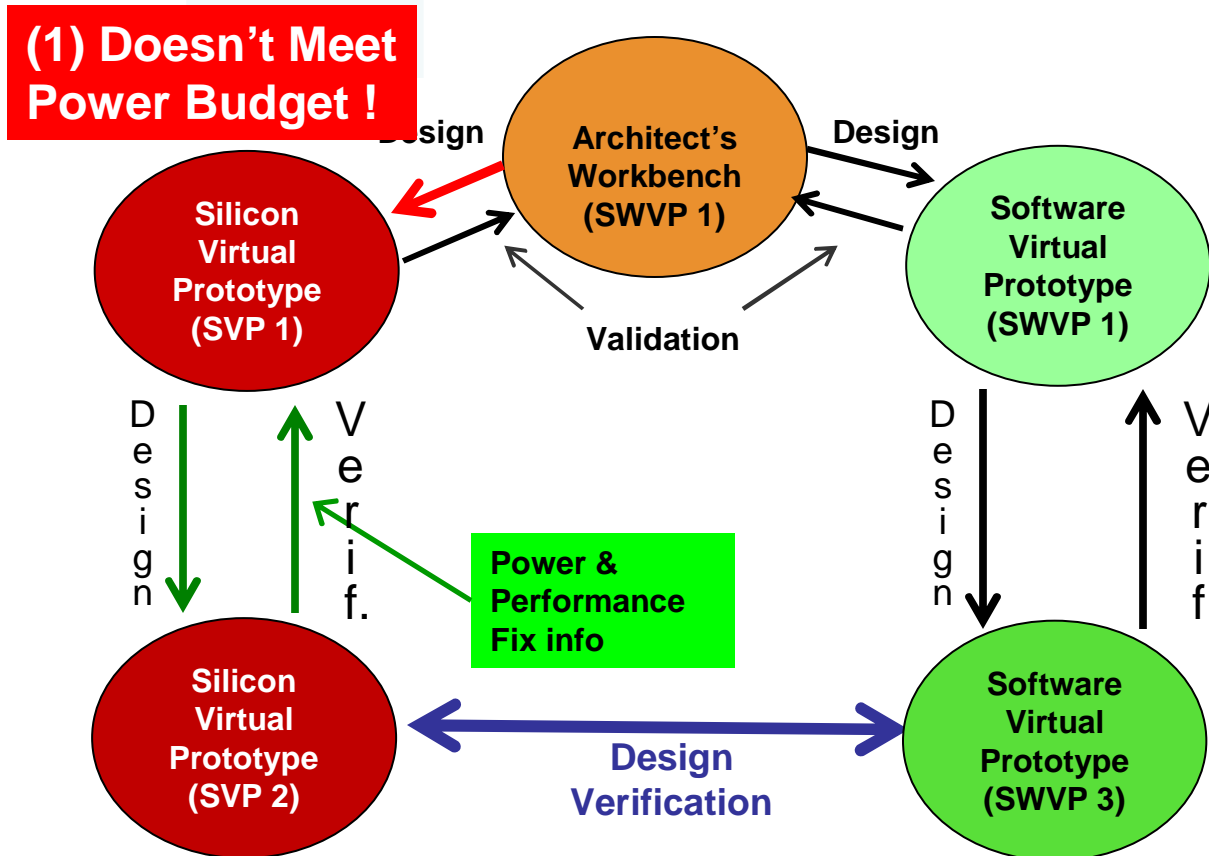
(1) Doesn't Meet Power Budget !

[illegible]esign

Architect's Workbench (SWVP 1)

Design

Silicon Virtual Prototype (SVP 1)

Validation

Software Virtual Prototype (SWVP 1)

Design

Verif.

Power & Performance Fix info

Design

Verif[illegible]

Silicon Virtual Prototype (SVP 2)

Design Verification

Software Virtual Prototype (SWVP 3)